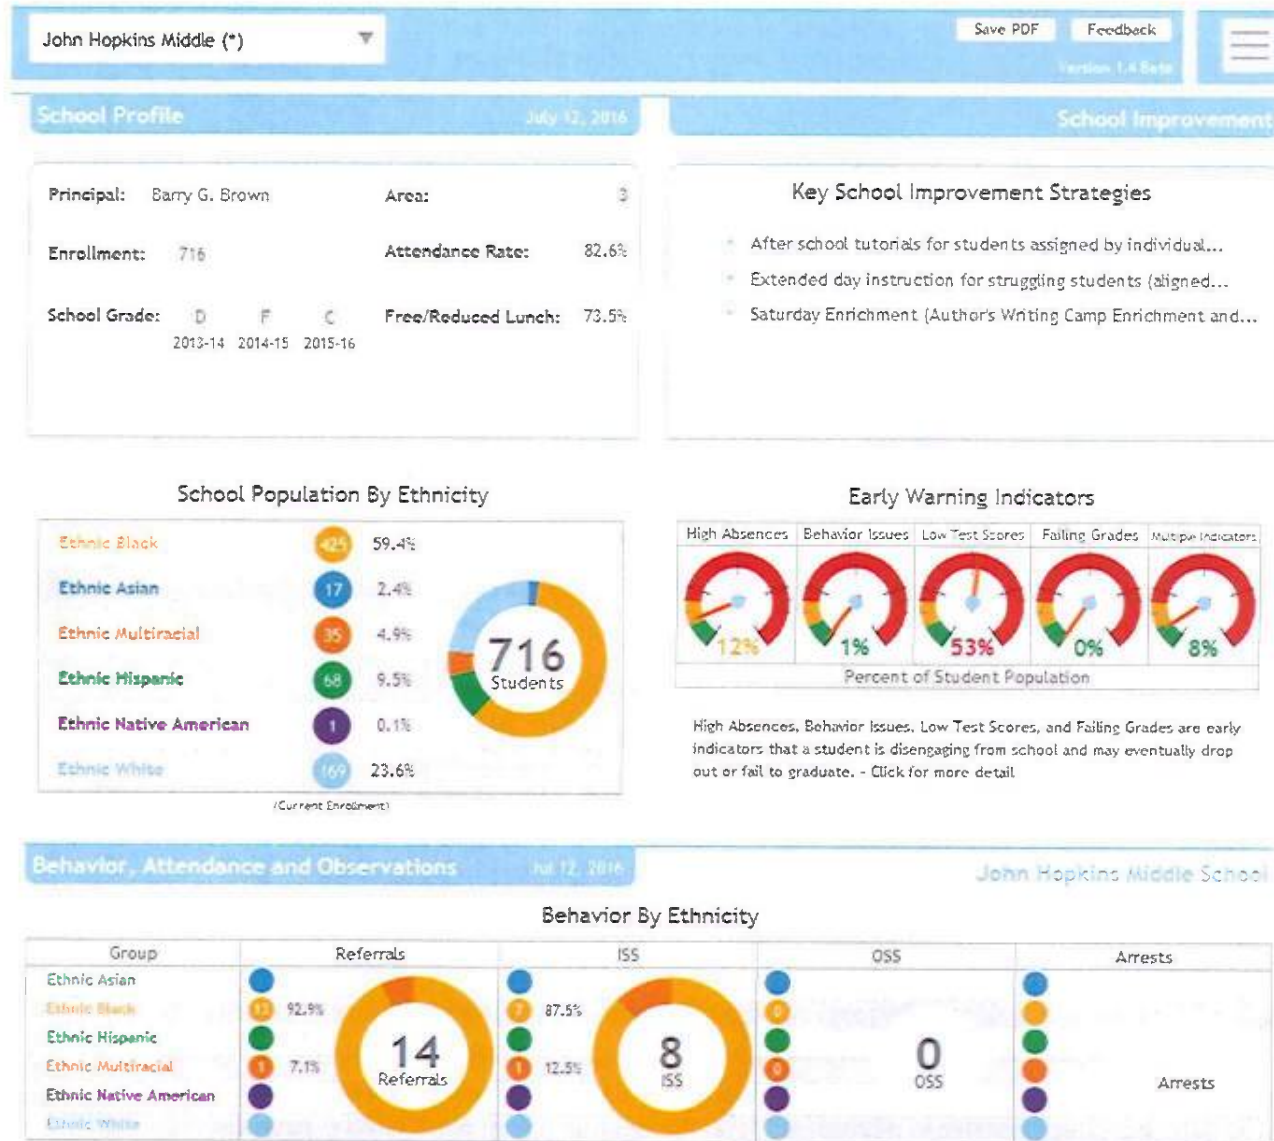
John Hopkins Middle (*)

Save PDF Feedback

Version 1.4 Beta

School Profile July 12, 2016

School Improvement

Principal: Barry G. Brown
Area: 3
Enrollment: 716
Attendance Rate: 82.6%
School Grade: D F C
2013-14 2014-15 2015-16
Free/Reduced Lunch: 73.5%

Key School Improvement Strategies

After school tutorials for students assigned by individual...
Extended day instruction for struggling students (aligned...
Saturday Enrichment (Author's Writing Camp Enrichment and...

School Population By Ethnicity

| | | |
|---|---|---|
| Ethnic Black | 425 | 59.4% |
| Ethnic Asian | 17 | 2.4% |
| Ethnic Multiracial | 35 | 4.9% |
| Ethnic Hispanic | 68 | 9.5% |
| Ethnic Native American | 1 | 0.1% |
| Ethnic White | 169 | 23.6% |

716 Students

(Current Enrollment)

Early Warning Indicators

| High Absences | Behavior Issues | Low Test Scores | Failing Grades | Multiple Indicators |
|---|---|---|---|---|
| 12% | 1% | 53% | 0% | 8% |

Percent of Student Population

High Absences, Behavior Issues, Low Test Scores, and Failing Grades are early indicators that a student is disengaging from school and may eventually drop out or fail to graduate. - Click for more detail

Behavior, Attendance and Observations Jul 12, 2016

John Hopkins Middle School

Behavior By Ethnicity

| Group | Referrals | ISS | OSS | Arrests |
|---|---|---|---|---|
| Ethnic Asian | | | | |
| Ethnic Black | 13 92.9% | 7 87.5% | 0 | |
| Ethnic Hispanic | | | | |
| Ethnic Multiracial | 1 7.1% | 1 12.5% | 0 | |
| Ethnic Native American | | | | |
| Ethnic White | | | | |
| | 14 Referrals | 8 ISS | 0 OSS | Arrests |